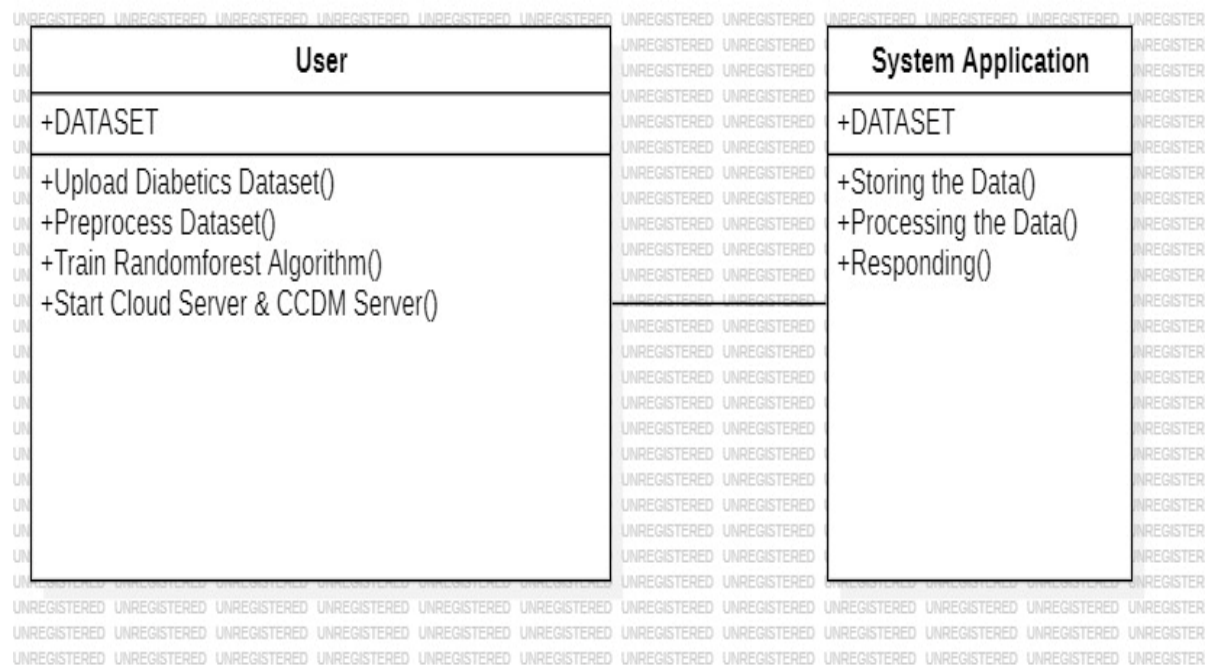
User

+DATASET

+Upload Diabetics Dataset()
+Preprocess Dataset()
+Train Randomforest Algorithm()
+Start Cloud Server & CCDM Server()

System Application

+DATASET

+Storing the Data()
+Processing the Data()
+Responding()

UNREGISTERED UNREGISTERED UNREGISTERED UNREGISTERED UNREGISTERED UNREGISTERED UNREGISTERED UNREGISTERED UNREGISTERED UNREGISTERED UNREGISTERED UNREGISTER